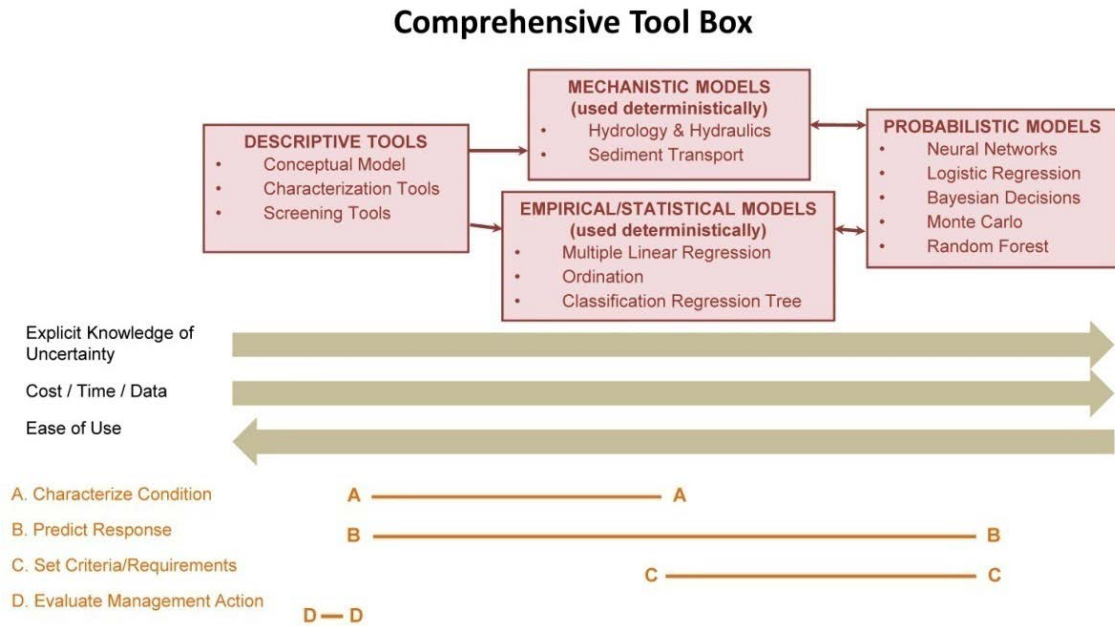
Comprehensive Tool Box

DESCRIPTIVE TOOLS
- Conceptual Model
- Characterization Tools
- Screening Tools

MECHANISTIC MODELS (used deterministically)
- Hydrology & Hydraulics
- Sediment Transport

EMPIRICAL/STATISTICAL MODELS (used deterministically)
- Multiple Linear Regression
- Ordination
- Classification Regression Tree

PROBABILISTIC MODELS
- Neural Networks
- Logistic Regression
- Bayesian Decisions
- Monte Carlo
- Random Forest

Explicit Knowledge of Uncertainty

Cost / Time / Data

Ease of Use

A. Characterize Condition A A

B. Predict Response B B

C. Set Criteria/Requirements C C

D. Evaluate Management Action D D